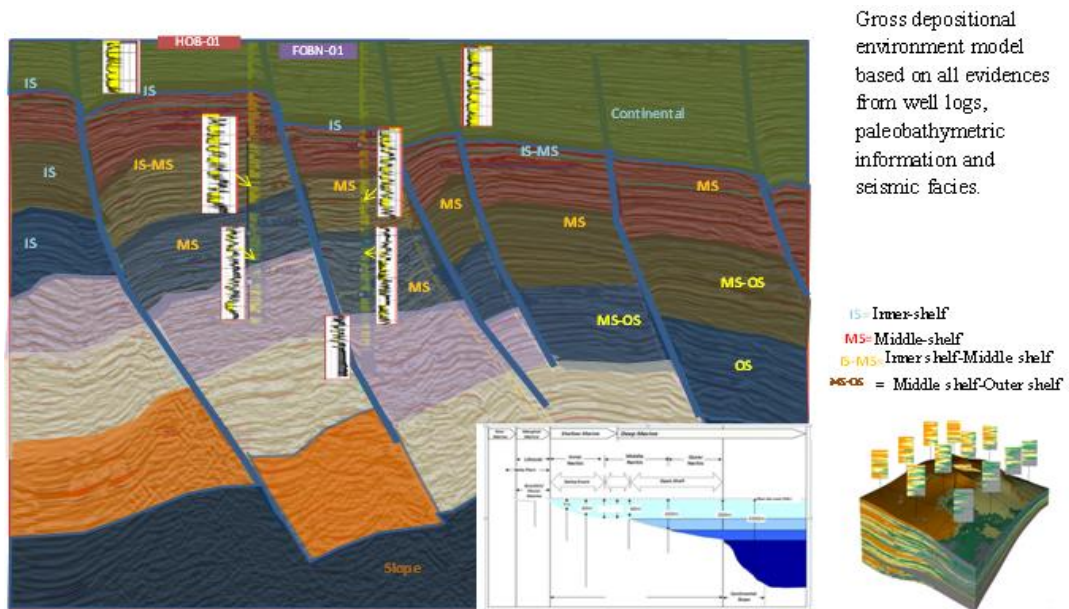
HOB-01

FOBN-01

IS

IS

IS

IS

IS

IS-MS

IS-MS

Continental

MS

MS

MS

MS

MS

MS

MS-OS

MS-OS

OS

Slope

Gross depositional environment model based on all evidences from well logs, paleobathymetric information and seismic facies.

IS= Inner-shelf
MS=Middle-shelf
IS-MS=Inner shelf-Middle shelf
MS-OS = Middle shelf-Outer shelf

Shallow Marine

Deep Marine

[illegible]